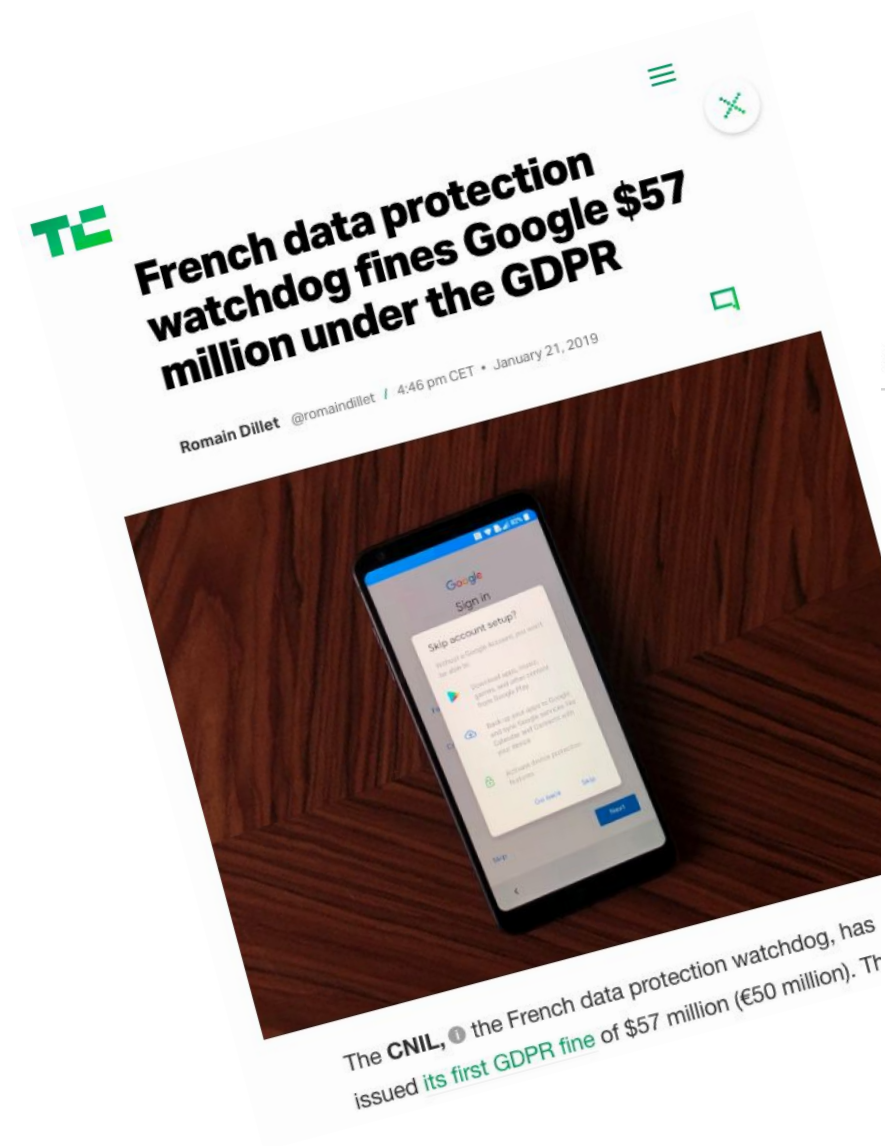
TC

French data protection watchdog fines Google $57 million under the GDPR

Romain Dillet @romaindillet / 4:46 pm CET • January 21, 2019

Google
Sign in
Skip account setup?
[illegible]
Download apps, music, games, and other content from Google Play
Back up your apps to Google and sync Google services like Calendar and Contacts with your device
Activate device protection features
Go back
Skip
Next
Skip

The CNIL, the French data protection watchdog, has issued its first GDPR fine of $57 million (€50 million). Th